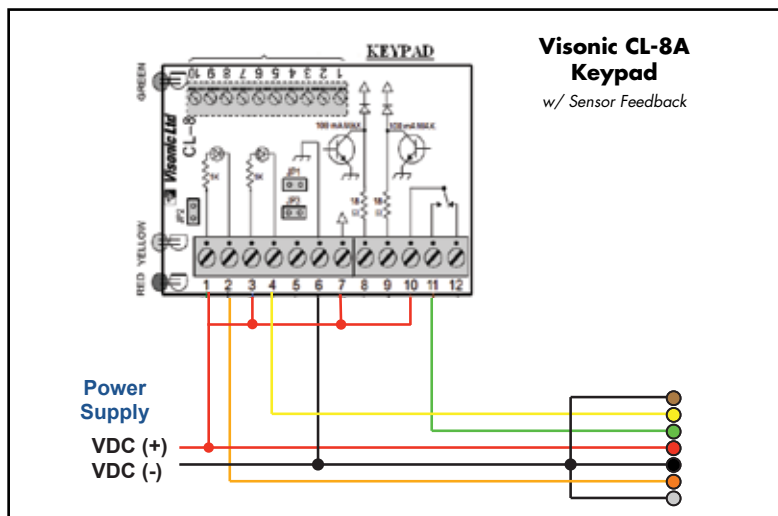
Visonic CL-8A Keypad

w/ Sensor Feedback

KEYPAD

GREEN

YELLOW

RED

Visonic Ltd

CL-8

10 9 8 7 6 5 4 3 2 1

100 mA MAX

100 mA MAX

1K

1K

JP1

JP2

JP3

1K

1K

1 2 3 4 5 6 7 8 9 10 11 12

Power Supply

VDC (+)

VDC (-)